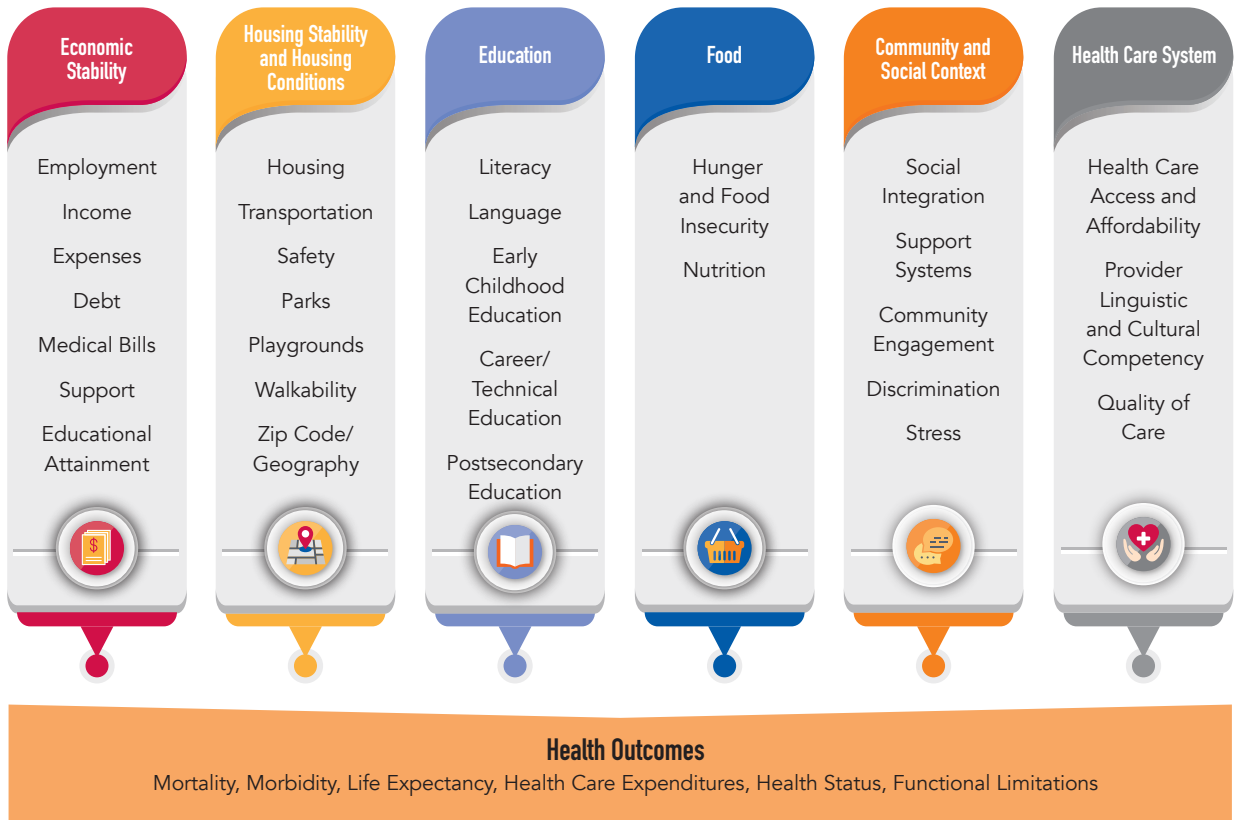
Economic Stability

Employment
Income
Expenses
Debt
Medical Bills
Support
Educational Attainment

Housing Stability and Housing Conditions

Housing
Transportation
Safety
Parks
Playgrounds
Walkability
Zip Code/ Geography

Education

Literacy
Language
Early Childhood Education
Career/ Technical Education
Postsecondary Education

Food

Hunger and Food Insecurity
Nutrition

Community and Social Context

Social Integration
Support Systems
Community Engagement
Discrimination
Stress

Health Care System

Health Care Access and Affordability
Provider Linguistic and Cultural Competency
Quality of Care

Health Outcomes

Mortality, Morbidity, Life Expectancy, Health Care Expenditures, Health Status, Functional Limitations